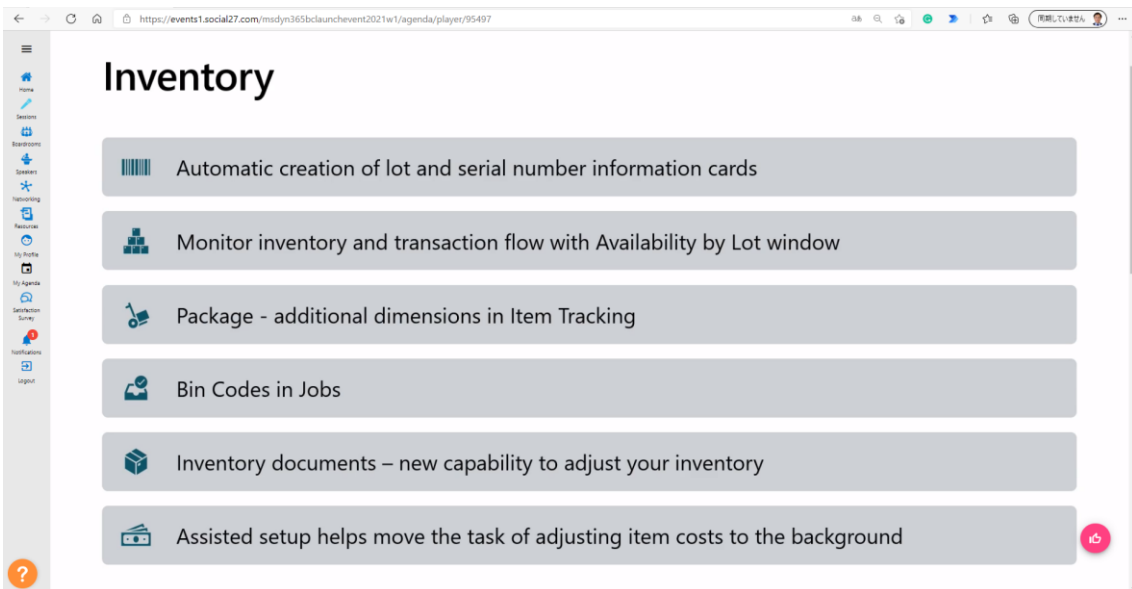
https://events1.social27.com/msdyn365bclaunchevent2021w1/agenda/player/95497

同期していません

Home
Sessions
Boardrooms
Speakers
Networking
Resources
My Profile
My Agenda
Satisfaction Survey
1
Notifications
Logout

Inventory

Automatic creation of lot and serial number information cards

Monitor inventory and transaction flow with Availability by Lot window

Package - additional dimensions in Item Tracking

Bin Codes in Jobs

Inventory documents – new capability to adjust your inventory

Assisted setup helps move the task of adjusting item costs to the background

?